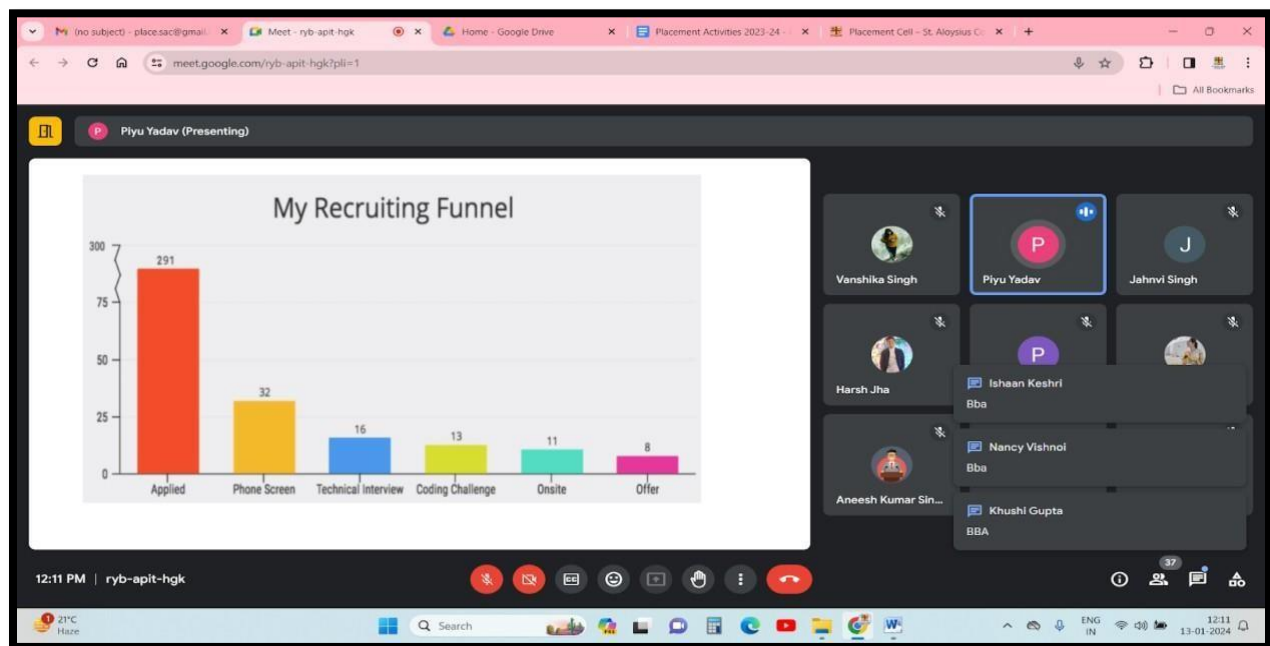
(no subject) - place.sac@gmail ×
Meet - ryb-apit-hgk ×
Home - Google Drive ×
Placement Activities 2023-24 ×
Placement Cell - St. Aloysius C ×
+

meet.google.com/ryb-apit-hgk?pli=1

All Bookmarks

Piyu Yadav (Presenting)

My Recruiting Funnel

| Stage | Value |
|---|---|
| Applied | 291 |
| Phone Screen | 32 |
| Technical Interview | 16 |
| Coding Challenge | 13 |
| Onsite | 11 |
| Offer | 8 |

300
75
50
25
0

Vanshika Singh
P
Piyu Yadav
J
Jahnvi Singh
Harsh Jha
P
Aneesh Kumar Sin...

Ishaan Keshri
Bba

Nancy Vishnoi
Bba

Khushi Gupta
BBA

12:11 PM | ryb-apit-hgk

37

21°C
Haze

Search

ENG
IN

12:11
13-01-2024